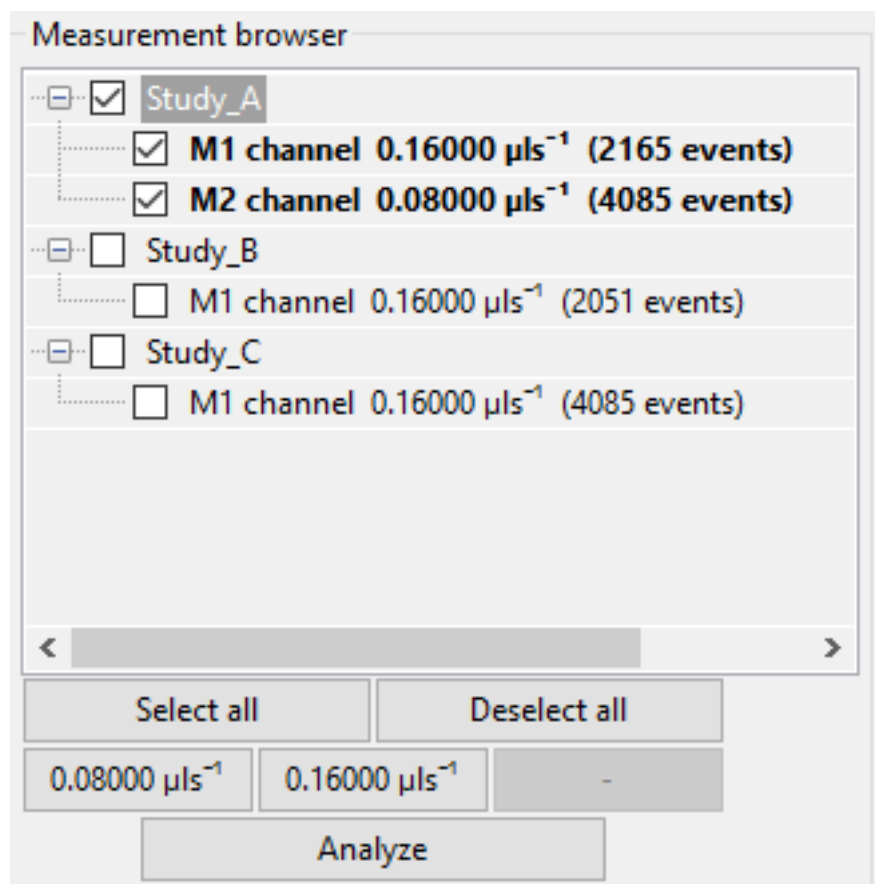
Measurement browser

Study_A
M1 channel 0.16000 µl$s^{-1}$ (2165 events)
M2 channel 0.08000 µl$s^{-1}$ (4085 events)
Study_B
M1 channel 0.16000 µl$s^{-1}$ (2051 events)
Study_C
M1 channel 0.16000 µl$s^{-1}$ (4085 events)

Select all
Deselect all
0.08000 µl$s^{-1}$
0.16000 µl$s^{-1}$
-
Analyze